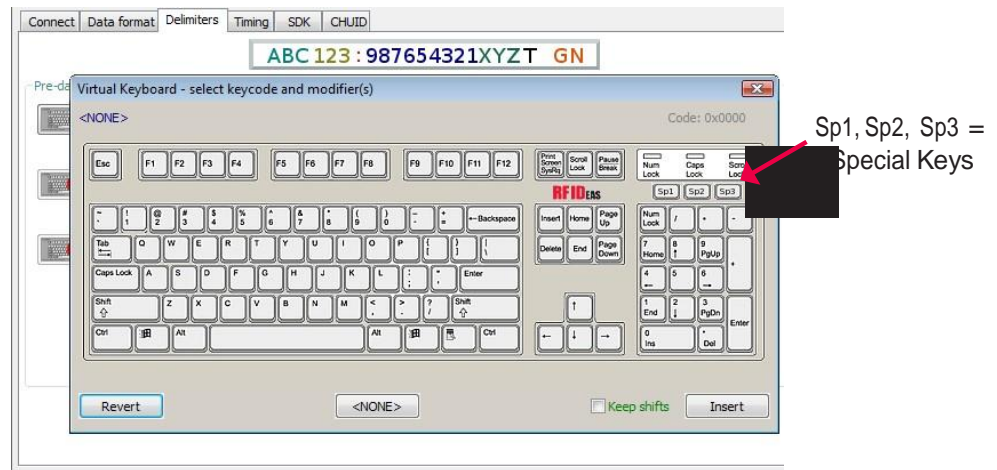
Connect | Data format | Delimiters | Timing | SDK | CHUID

ABC 123 : 987654321XYZT GN

Pre-da

Virtual Keyboard - select keycode and modifier(s)

<NONE>

Code: 0x0000

Esc F1 F2 F3 F4 F5 F6 F7 F8 F9 F10 F11 F12

Print Screen SysRq Scroll Lock Pause Break

Num Lock Caps Lock Scro Lock

RFIDeas

Sp1 Sp2 Sp3

~ ` ! 1 @ 2 # 3 $ 4 % 5 ^ 6 & 7 * 8 ( 9 ) 0 _ - + = ←Backspace

Insert Home Page Up

Num Lock / * -

Tab Q W E R T Y U I O P { [ } ] | \

Delete End Page Down

7 Home 8 ↑ 9 PgUp +

Caps Lock A S D F G H J K L : ; " ' Enter

4 ← 5 6 →

Shift Z X C V B N M < , > . ? / Shift

↑

1 End 2 ↓ 3 PgDn Enter

Ctrl Alt Alt Ctrl

← ↓ →

0 Ins . Del

Revert

<NONE>

Keep shifts

Insert

Sp1, Sp2, Sp3 = Special Keys